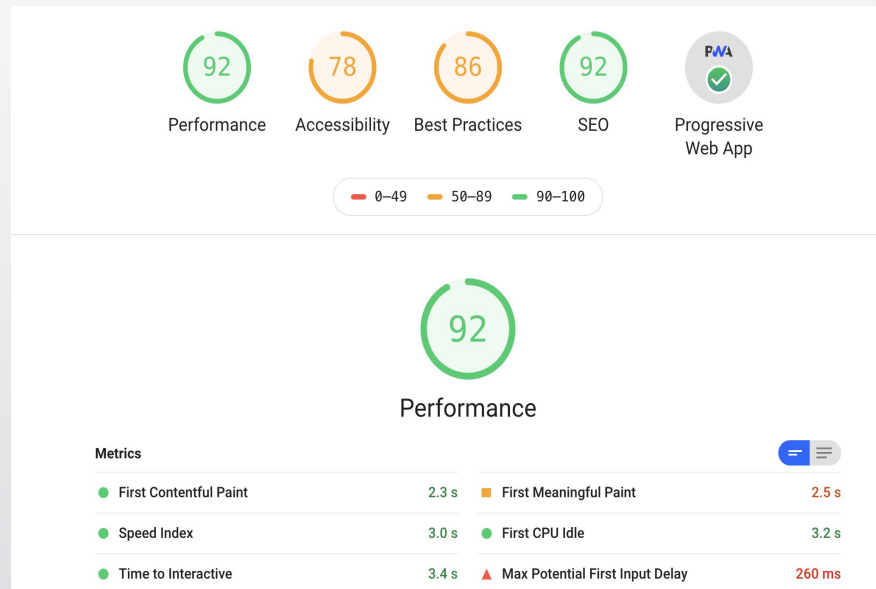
92
Performance

78
Accessibility

86
Best Practices

92
SEO

PWA
Progressive Web App

0–49 50–89 90–100

92

Performance

Metrics

First Contentful Paint 2.3 s
First Meaningful Paint 2.5 s
Speed Index 3.0 s
First CPU Idle 3.2 s
Time to Interactive 3.4 s
Max Potential First Input Delay 260 ms